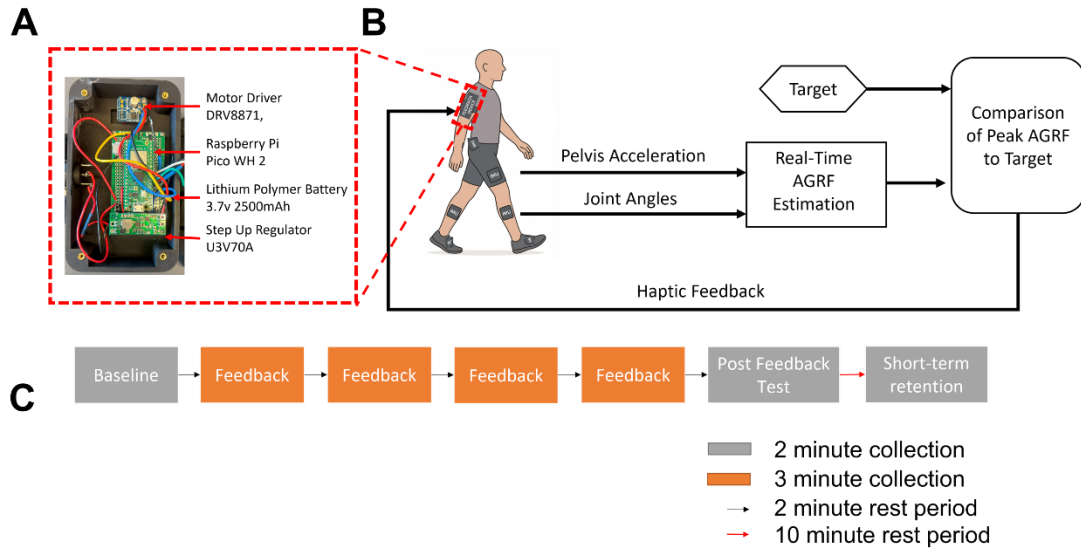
A

Motor Driver DRV8871,

Raspberry Pi Pico WH 2

Lithium Polymer Battery 3.7v 2500mAh

Step Up Regulator U3V70A

B

Target

Comparison of Peak AGRF to Target

Pelvis Acceleration

Joint Angles

Real-Time AGRF Estimation

Haptic Feedback

C

Baseline

Feedback

Feedback

Feedback

Feedback

Post Feedback Test

Short-term retention

2 minute collection

3 minute collection

2 minute rest period

10 minute rest period